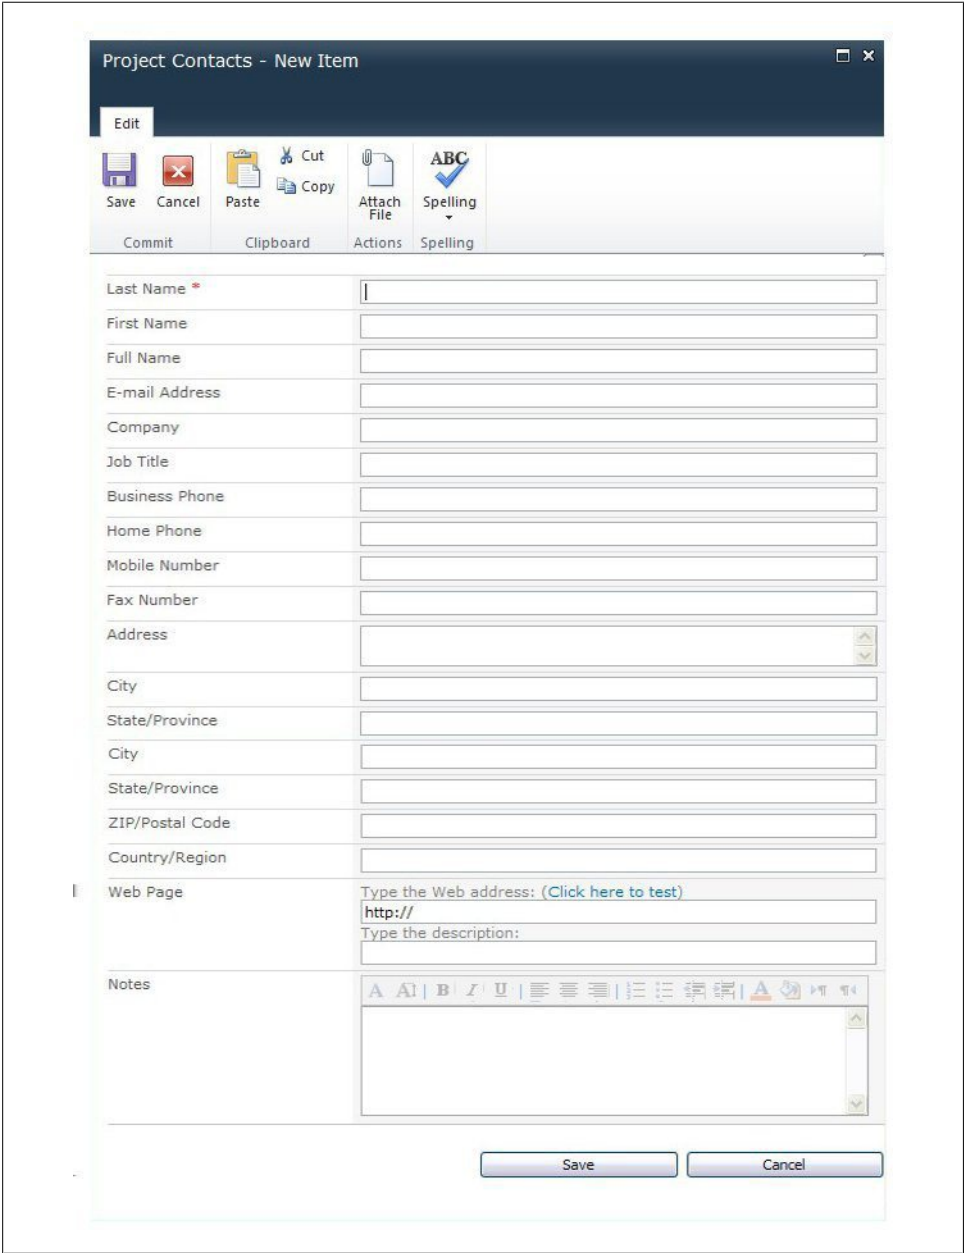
Project Contacts - New Item

Edit

Save Cancel
Commit

Paste Cut Copy
Clipboard

Attach File
Actions

ABC
Spelling
Spelling

Last Name *

First Name

Full Name

E-mail Address

Company

Job Title

Business Phone

Home Phone

Mobile Number

Fax Number

Address

City

State/Province

City

State/Province

ZIP/Postal Code

Country/Region

Web Page
Type the Web address: (Click here to test)
http://
Type the description:

Notes

Save Cancel